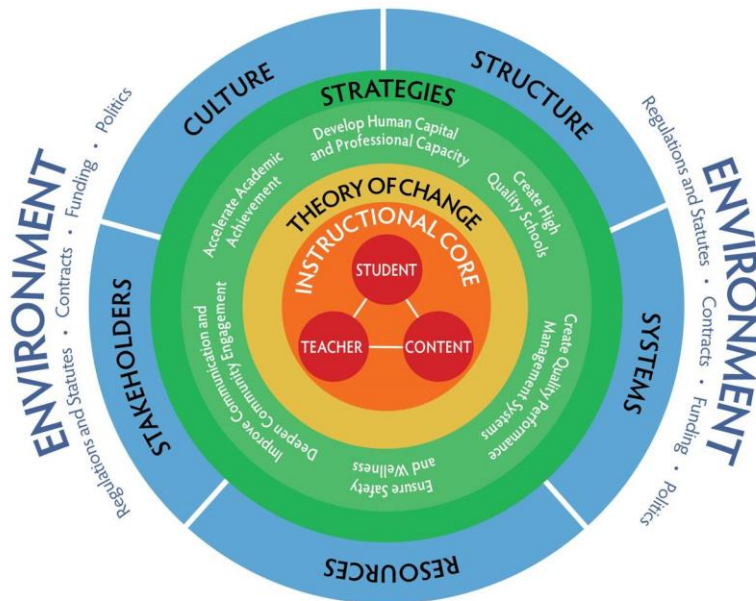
ENVIRONMENT
Regulations and Statutes · Contracts · Funding · Politics

CULTURE
STRUCTURE
SYSTEMS
RESOURCES
STAKEHOLDERS

STRATEGIES
Develop Human Capital and Professional Capacity
Create High Quality Schools
Create Quality Performance Management Systems
Ensure Safety and Wellness
Improve Communication and Deepen Community Engagement
Accelerate Academic Achievement

THEORY OF CHANGE
INSTRUCTIONAL CORE
STUDENT
TEACHER
CONTENT

ENVIRONMENT
Regulations and Statutes · Contracts · Funding · Politics